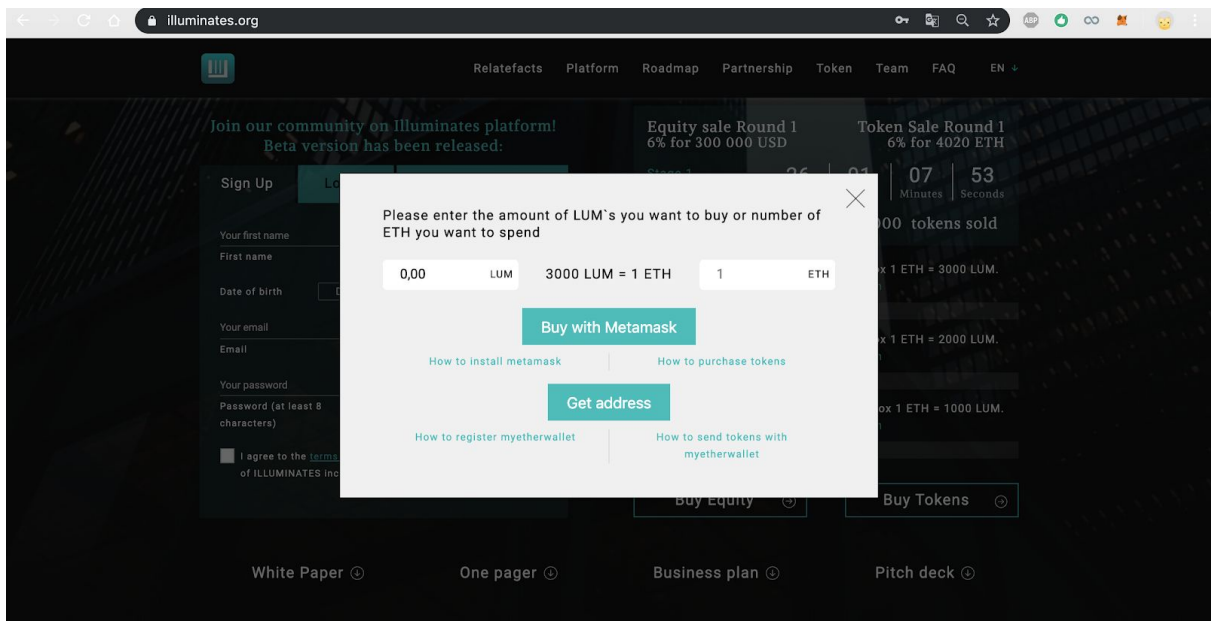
illuminates.org

Relatefacts Platform Roadmap Partnership Token Team FAQ EN

Join our community on Illuminates platform! Beta version has been released:

Equity sale Round 1
6% for 300 000 USD

Token Sale Round 1
6% for 4020 ETH

Sign Up Lo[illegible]

Stage 1 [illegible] 26 01 07 53
Minutes Seconds

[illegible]00 tokens sold

Your first name
First name
Date of birth
Your email
Email
Your password
Password (at least 8 characters)
I agree to the terms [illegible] of ILLUMINATES Inc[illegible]

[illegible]x 1 ETH = 3000 LUM.
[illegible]x 1 ETH = 2000 LUM.
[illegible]ox 1 ETH = 1000 LUM.

Please enter the amount of LUM`s you want to buy or number of ETH you want to spend

0,00 LUM 3000 LUM = 1 ETH 1 ETH

Buy with Metamask

How to install metamask
How to purchase tokens

Get address

How to register myetherwallet
How to send tokens with myetherwallet

Buy Equity
Buy Tokens

White Paper
One pager
Business plan
Pitch deck